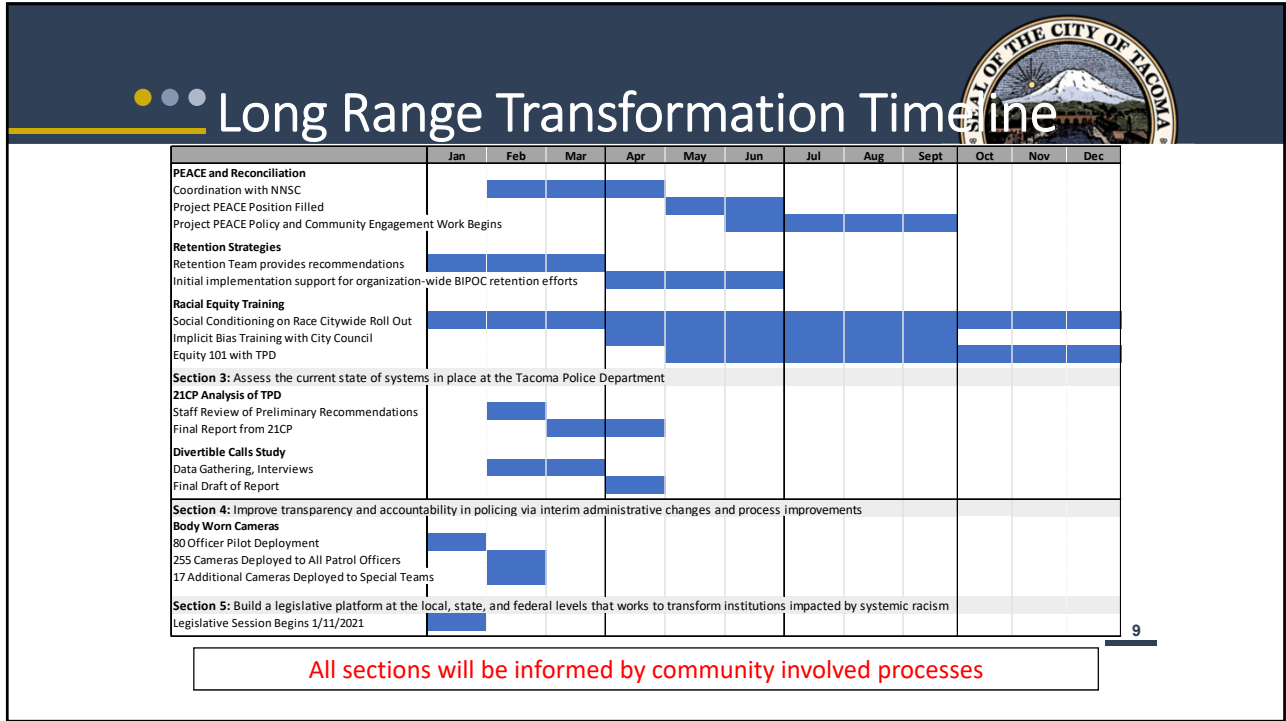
Long Range Transformation Timeline

SEAL OF THE CITY OF TACOMA

| | Jan | Feb | Mar | Apr | May | Jun | Jul | Aug | Sept | Oct | Nov | Dec |
|---|---|---|---|---|---|---|---|---|---|---|---|---|
| **PEACE and Reconciliation** | | | | | | | | | | | | |
| Coordination with NNSC | | | | | | | | | | | | |
| Project PEACE Position Filled | | | | | | | | | | | | |
| Project PEACE Policy and Community Engagement Work Begins | | | | | | | | | | | | |
| **Retention Strategies** | | | | | | | | | | | | |
| Retention Team provides recommendations | | | | | | | | | | | | |
| Initial implementation support for organization-wide BIPOC retention efforts | | | | | | | | | | | | |
| **Racial Equity Training** | | | | | | | | | | | | |
| Social Conditioning on Race Citywide Roll Out | | | | | | | | | | | | |
| Implicit Bias Training with City Council | | | | | | | | | | | | |
| Equity 101 with TPD | | | | | | | | | | | | |
| **Section 3:** Assess the current state of systems in place at the Tacoma Police Department | | | | | | | | | | | | |
| **21CP Analysis of TPD** | | | | | | | | | | | | |
| Staff Review of Preliminary Recommendations | | | | | | | | | | | | |
| Final Report from 21CP | | | | | | | | | | | | |
| **Divertible Calls Study** | | | | | | | | | | | | |
| Data Gathering, Interviews | | | | | | | | | | | | |
| Final Draft of Report | | | | | | | | | | | | |
| **Section 4:** Improve transparency and accountability in policing via interim administrative changes and process improvements | | | | | | | | | | | | |
| **Body Worn Cameras** | | | | | | | | | | | | |
| 80 Officer Pilot Deployment | | | | | | | | | | | | |
| 255 Cameras Deployed to All Patrol Officers | | | | | | | | | | | | |
| 17 Additional Cameras Deployed to Special Teams | | | | | | | | | | | | |
| **Section 5:** Build a legislative platform at the local, state, and federal levels that works to transform institutions impacted by systemic racism | | | | | | | | | | | | |
| Legislative Session Begins 1/11/2021 | | | | | | | | | | | | |

9

All sections will be informed by community involved processes